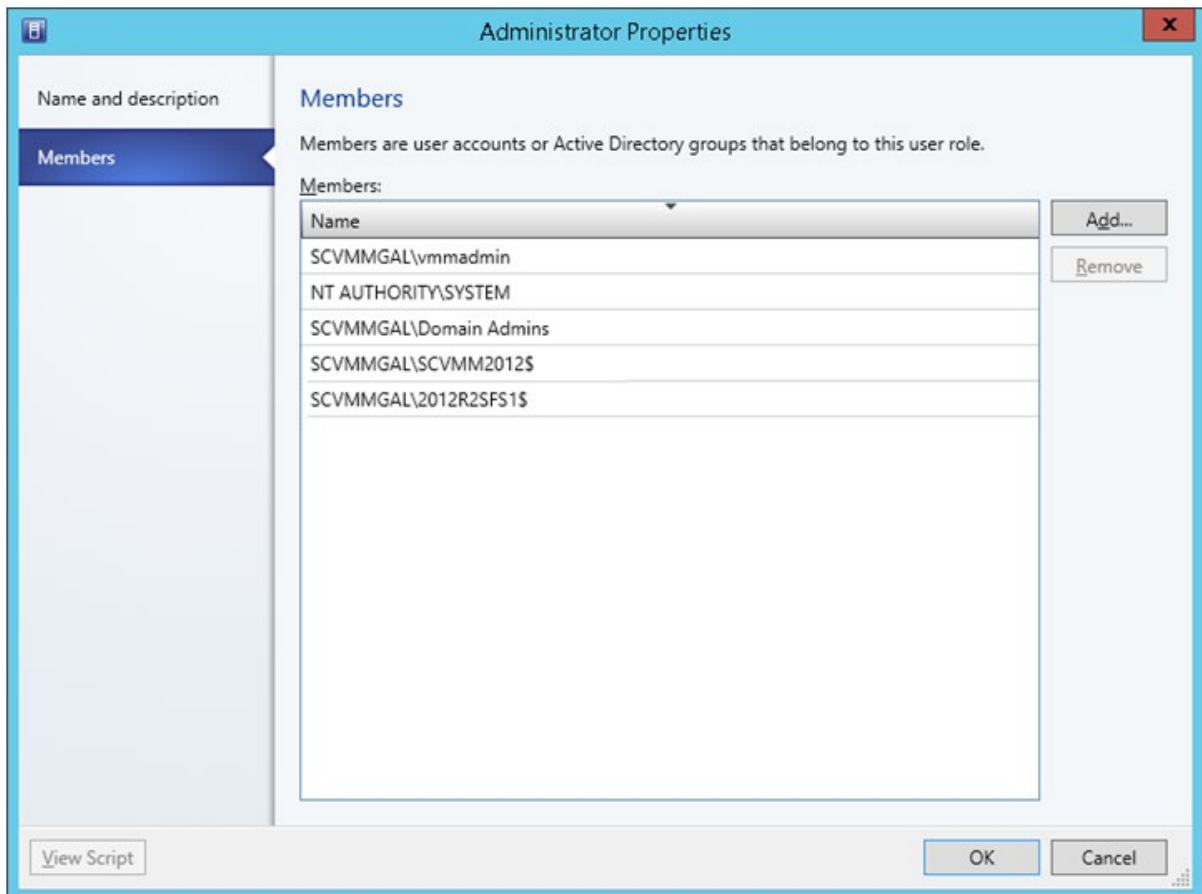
Administrator Properties

Name and description

Members

Members

Members are user accounts or Active Directory groups that belong to this user role.

Members:

| Name |
|---|
| SCVMMGAL\vmmadmin |
| NT AUTHORITY\SYSTEM |
| SCVMMGAL\Domain Admins |
| SCVMMGAL\SCVMM2012$ |
| SCVMMGAL\2012R2SFS1$ |

Add...

Remove

View Script

OK

Cancel